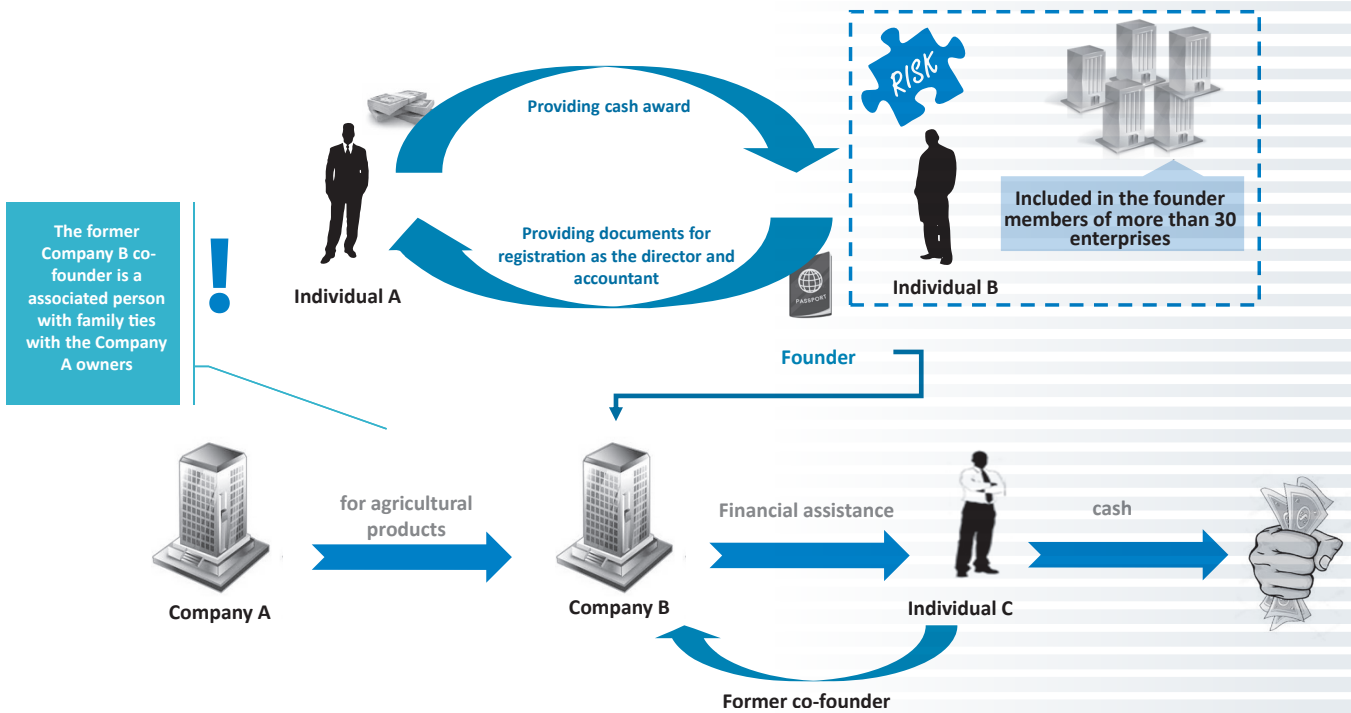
Providing cash award

RISK

Included in the founder members of more than 30 enterprises

The former Company B co-founder is a associated person with family ties with the Company A owners

Providing documents for registration as the director and accountant

Individual A

PASSPORT

Individual B

Founder

Company A

for agricultural products

Company B

Financial assistance

Individual C

cash

Former co-founder